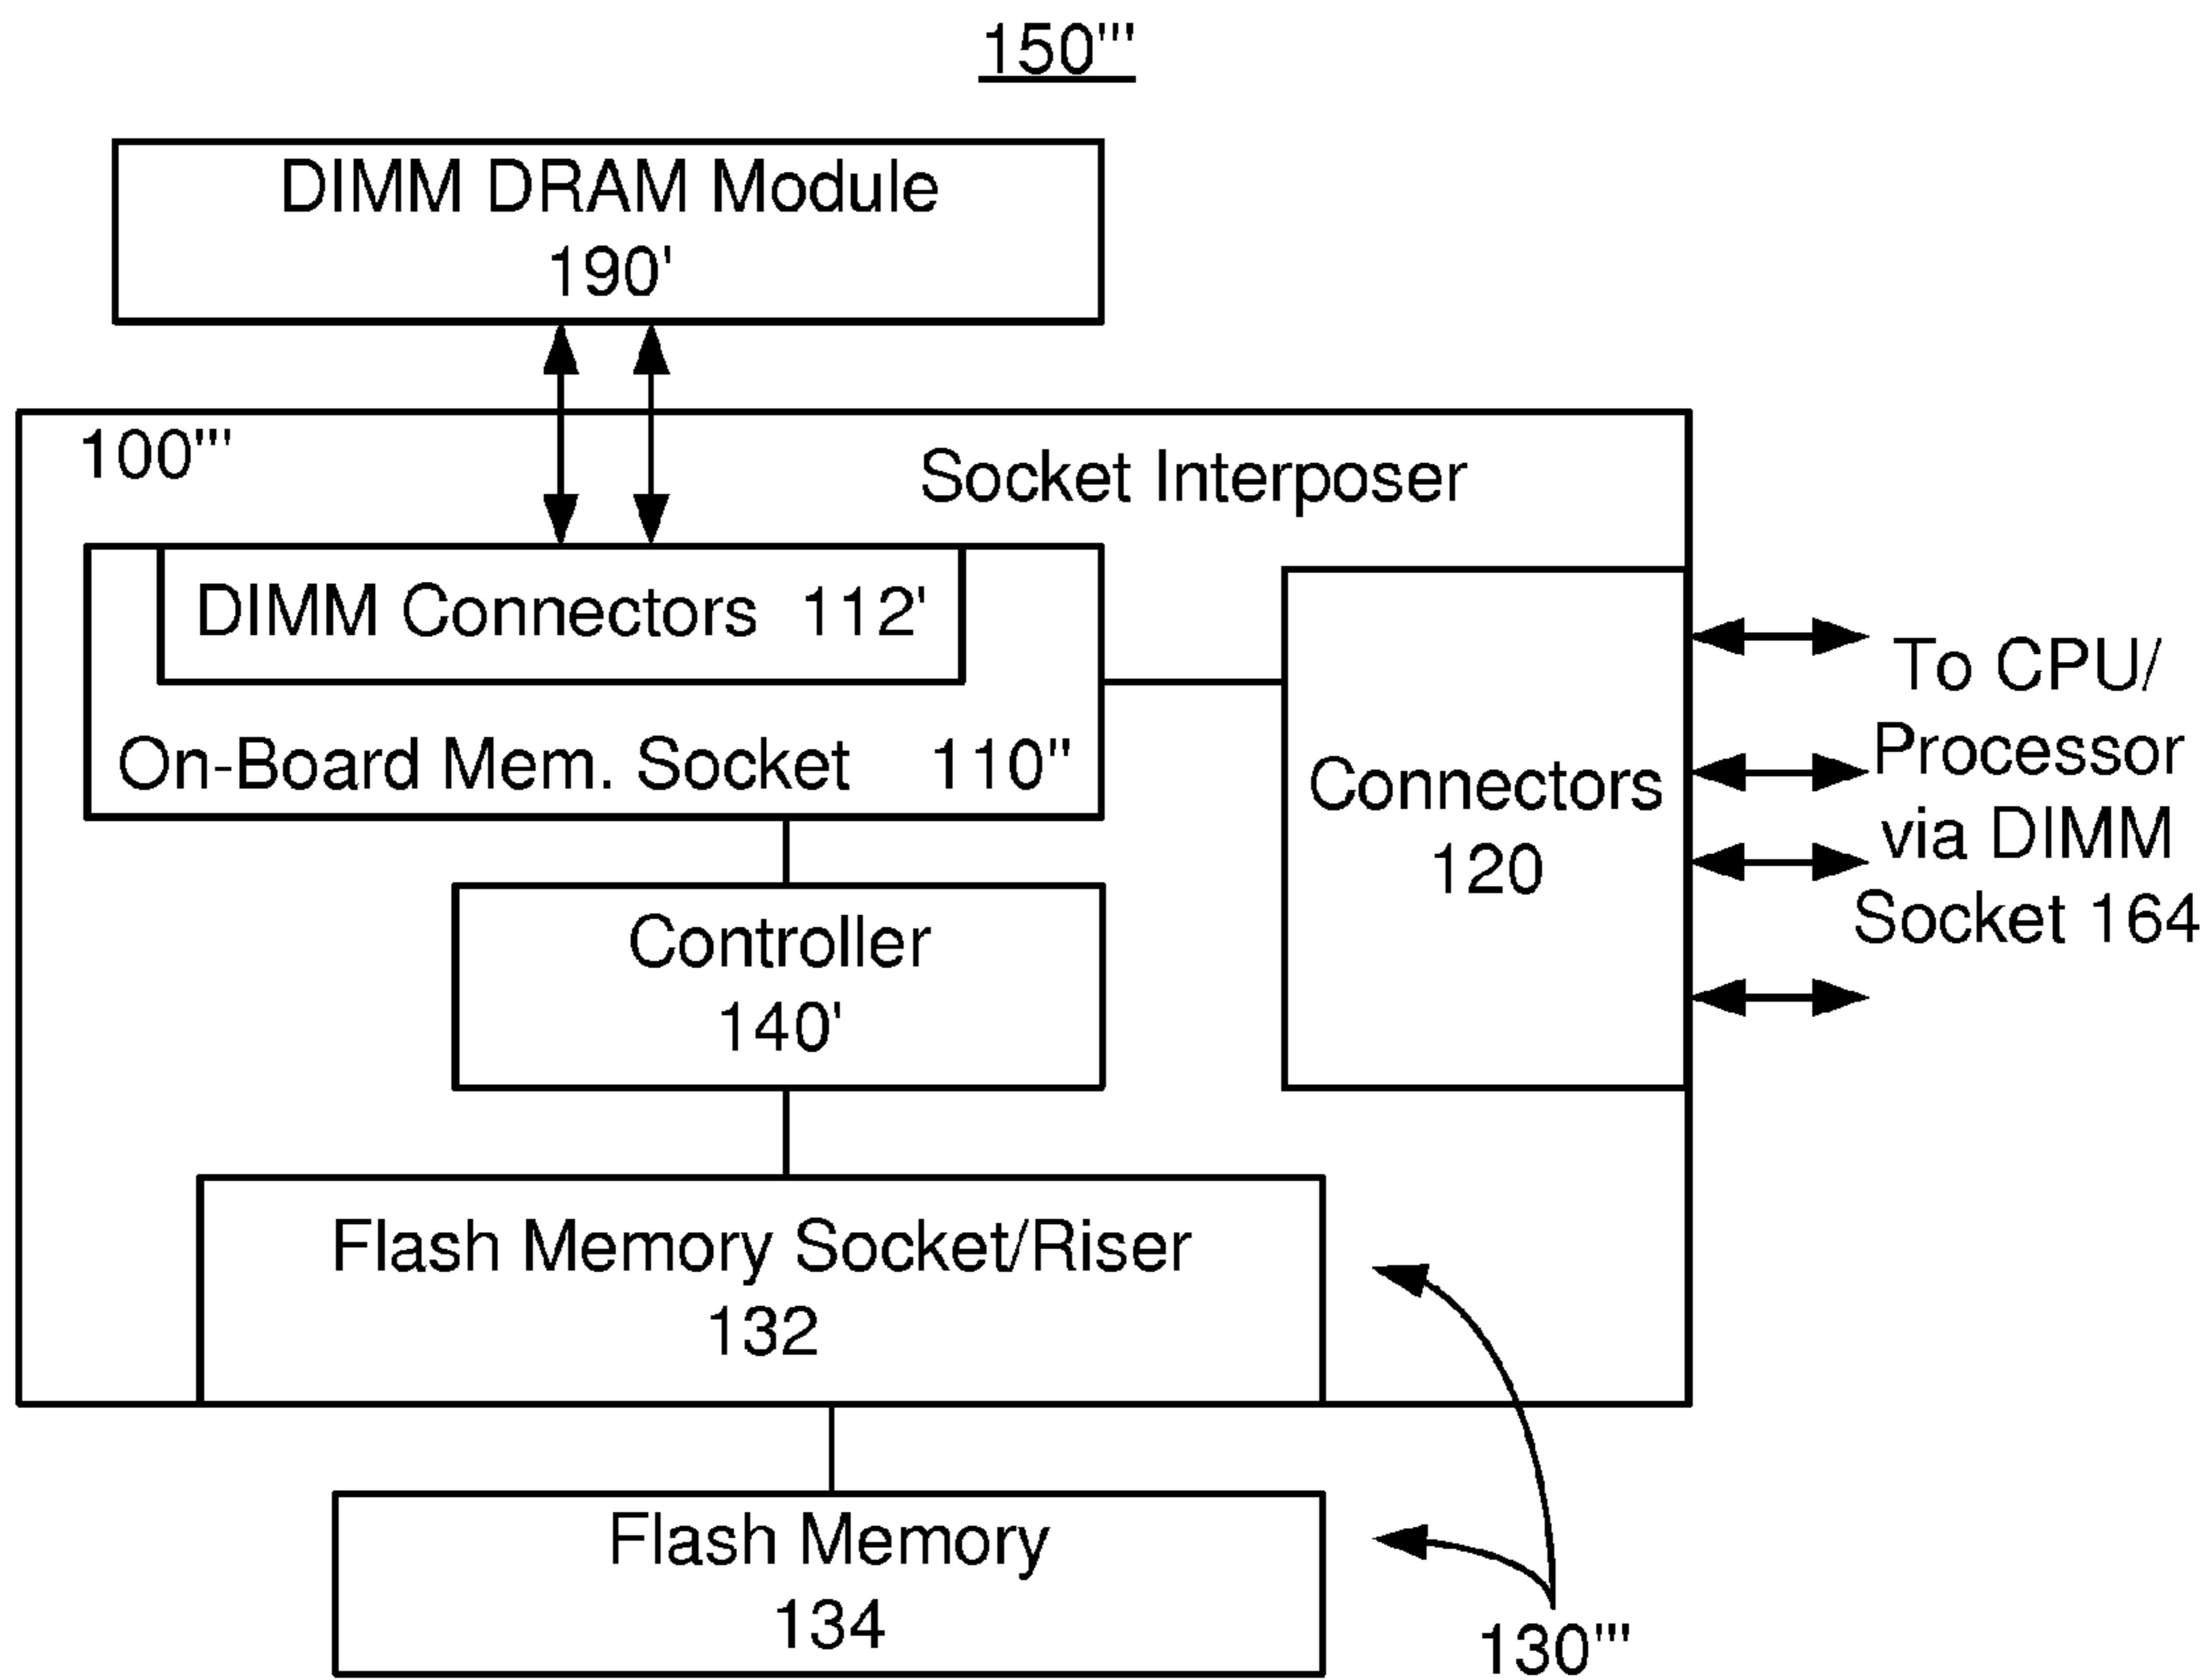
150'''

DIMM DRAM Module
190'

100'''

Socket Interposer

DIMM Connectors 112'

On-Board Mem. Socket 110''

Connectors
120

To CPU/
Processor
via DIMM
Socket 164

Controller
140'

Flash Memory Socket/Riser
132

Flash Memory
134

130'''